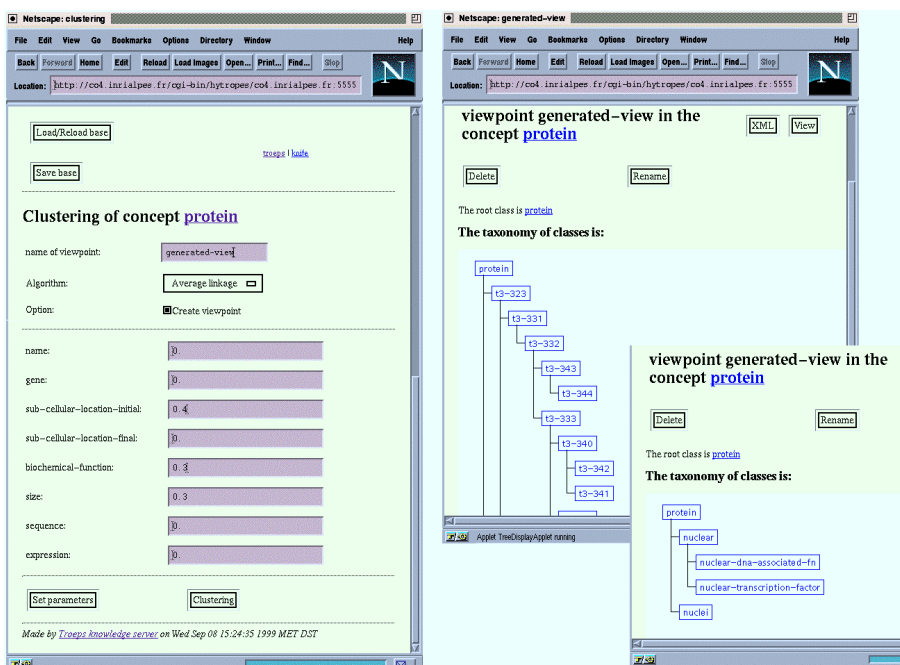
Netscape: clustering

File Edit View Go Bookmarks Options Directory Window Help

Back Forward Home Edit Reload Load Images Open... Print... Find... Stop

Location: http://co4.inrialpes.fr/cgi-bin/hytropes/co4.inrialpes.fr:5555

N

Load/Reload base

troeps | knife

Save base

Clustering of concept protein

name of viewpoint: generated-view

Algorithm: Average linkage

Option: Create viewpoint

name: 0.

gene: 0.

sub-cellular-location-initial: 0.4

sub-cellular-location-final: 0.

biochemical-function: 0.3

size: 0.3

sequence: 0.

expression: 0.

Set parameters Clustering

Made by Troeps knowledge server on Wed Sep 08 15:24:35 1999 MET DST

Netscape: generated-view

File Edit View Go Bookmarks Options Directory Window Help

Back Forward Home Edit Reload Load Images Open... Print... Find... Stop

Location: http://co4.inrialpes.fr/cgi-bin/hytropes/co4.inrialpes.fr:5555

N

viewpoint generated-view in the concept protein

XML View

Delete Rename

The root class is protein

The taxonomy of classes is:

protein
t3-323
t3-331
t3-332
t3-343
t3-344
t3-333
t3-340
t3-342
t3-341

Applet TreeDisplayApplet running

viewpoint generated-view in the concept protein

Delete Rename

The root class is protein

The taxonomy of classes is:

protein
nuclear
nuclear-dna-associated-fn
nuclear-transcription-factor
nuclei